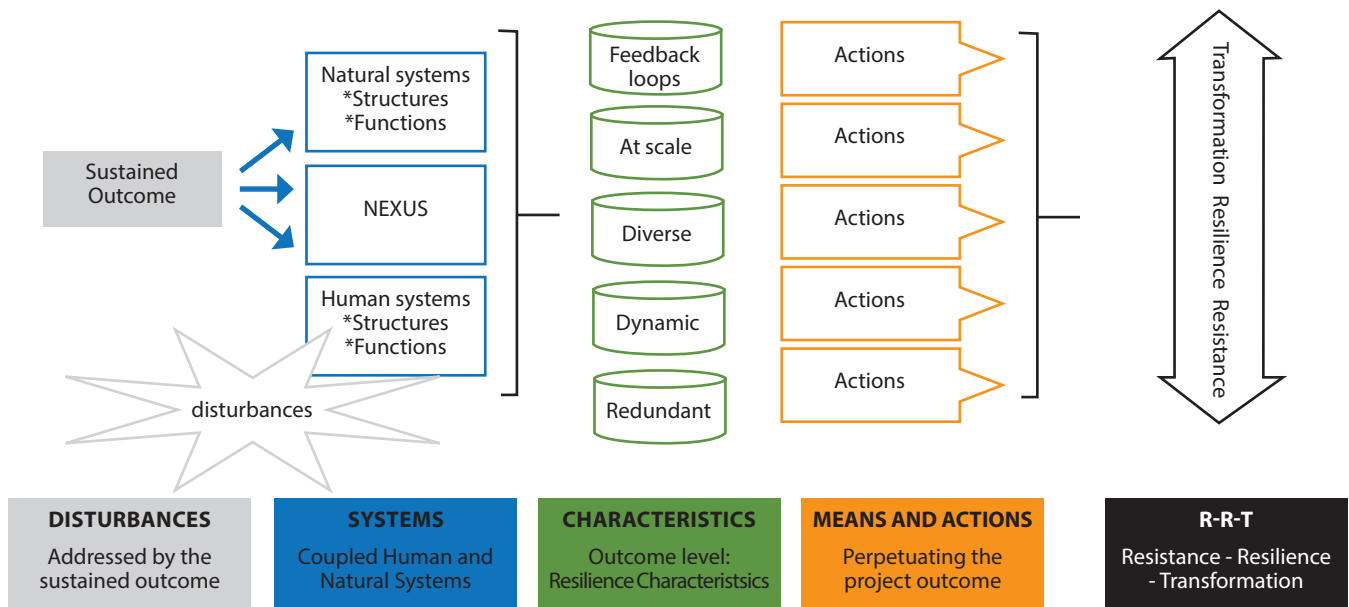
Sustained Outcome

Natural systems
*Structures
*Functions

NEXUS

Human systems
*Structures
*Functions

disturbances

Feedback loops

At scale

Diverse

Dynamic

Redundant

Actions

Actions

Actions

Actions

Actions

Transformation Resilience Resistance

DISTURBANCES
Addressed by the sustained outcome

SYSTEMS
Coupled Human and Natural Systems

CHARACTERISTICS
Outcome level: Resilience Characteristsics

MEANS AND ACTIONS
Perpetuating the project outcome

R-R-T
Resistance - Resilience - Transformation